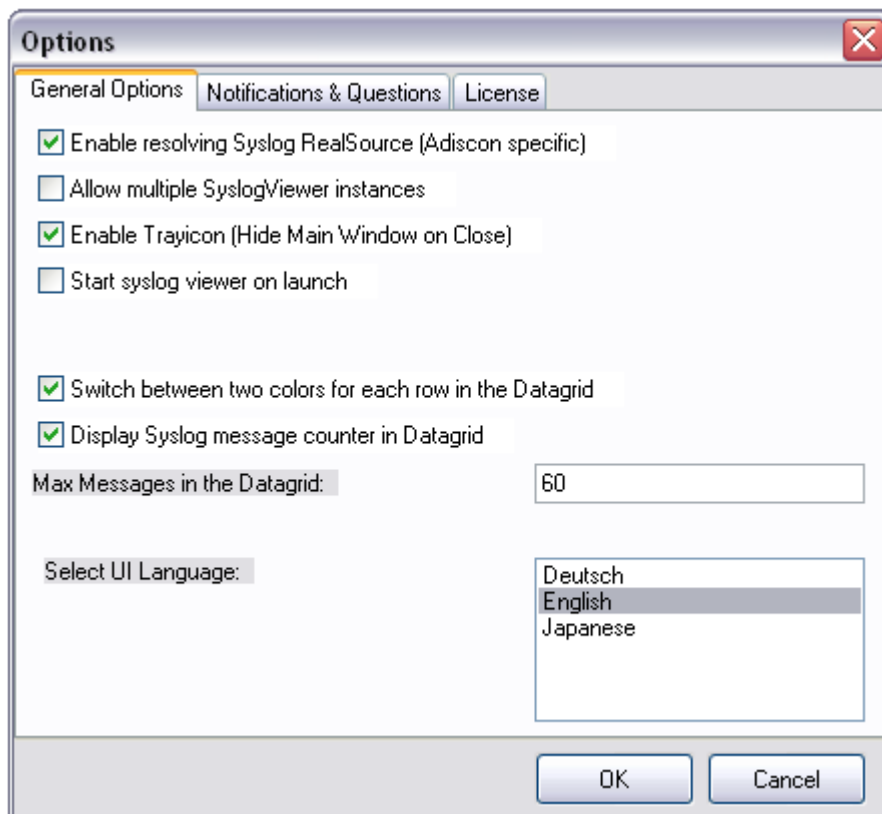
Options

General Options | Notifications & Questions | License

☑ Enable resolving Syslog RealSource (Adiscon specific)

☐ Allow multiple SyslogViewer instances

☑ Enable Trayicon (Hide Main Window on Close)

☐ Start syslog viewer on launch

☑ Switch between two colors for each row in the Datagrid

☑ Display Syslog message counter in Datagrid

Max Messages in the Datagrid: 60

Select UI Language:

Deutsch
English
Japanese

OK Cancel